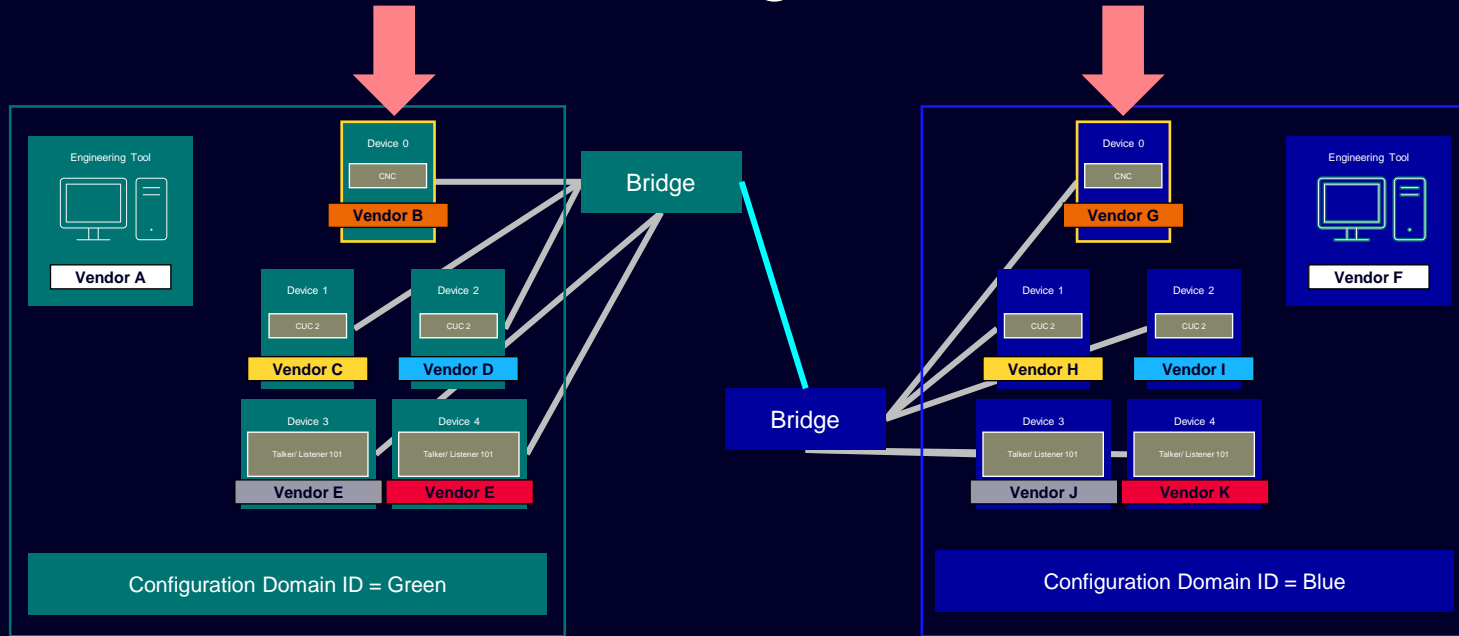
Engineering Tool

Vendor A

Device 0

CNC

Vendor B

Device 1

CUC 2

Vendor C

Device 2

CUC 2

Vendor D

Device 3

Talker/ Listener 101

Vendor E

Device 4

Talker/ Listener 101

Vendor E

Configuration Domain ID = Green

Bridge

Bridge

Device 0

CNC

Vendor G

Engineering Tool

Vendor F

Device 1

CUC 2

Vendor H

Device 2

CUC 2

Vendor I

Device 3

Talker/ Listener 101

Vendor J

Device 4

Talker/ Listener 101

Vendor K

Configuration Domain ID = Blue